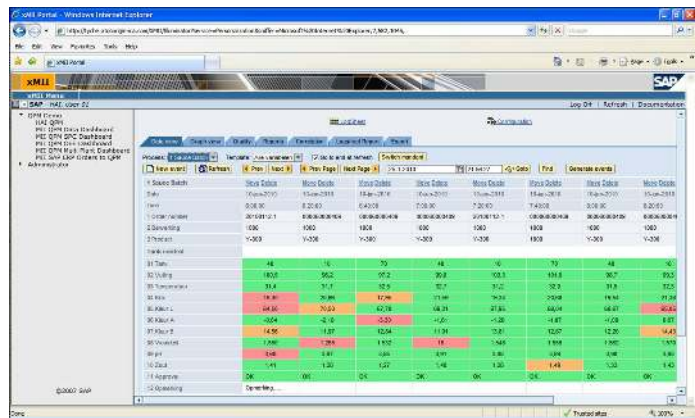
xMII Portal - Windows Internet Explorer

File Edit View Favorites Tools Help

xMII Portal

xMII

SAP

xMII Menu

SAP - MII User 02

Log Off | Refresh | Documentation

QPM Demo
MII QPM
MII QPM Data Dashboard
MII QPM SPC Dashboard
MII QPM SPC Dashboard
MII QPM Multi Plant Dashboard
MII SAP ERP Orders to QPM
Administration

Data view | Graph view | Quality | Reports | Deviation | Logbook Report | Report

Process: | Template: | Switch manually

New event | Refresh | Prev | Next | Prev Page | Next Page | Goto | Find | Generate events

| 1 Source Batch | More Details | More Details | More Details | More Details | More Details | More Details | More Details | More Details |
|---|---|---|---|---|---|---|---|---|
| Date | | | | | | | | |
| Time | 8:00:00 | 8:20:00 | 8:40:00 | 7:00:00 | 7:20:00 | 7:40:00 | 8:00:00 | 8:20:00 |
| 1 Order number | | | | | | | | |
| 2 Some thing | 1000 | 1000 | 1000 | 1000 | 1000 | 1000 | 1000 | 1000 |
| 3 Product | Y-300 | Y-300 | Y-300 | Y-300 | Y-300 | Y-300 | Y-300 | Y-300 |
| | 48 | 10 | 70 | 48 | 10 | 70 | 48 | 10 |
| | OK | OK | OK | OK | OK | OK | OK | OK |
| | Something | | | | | | | |

©2007 SAP

Done | Trusted sites | 100%